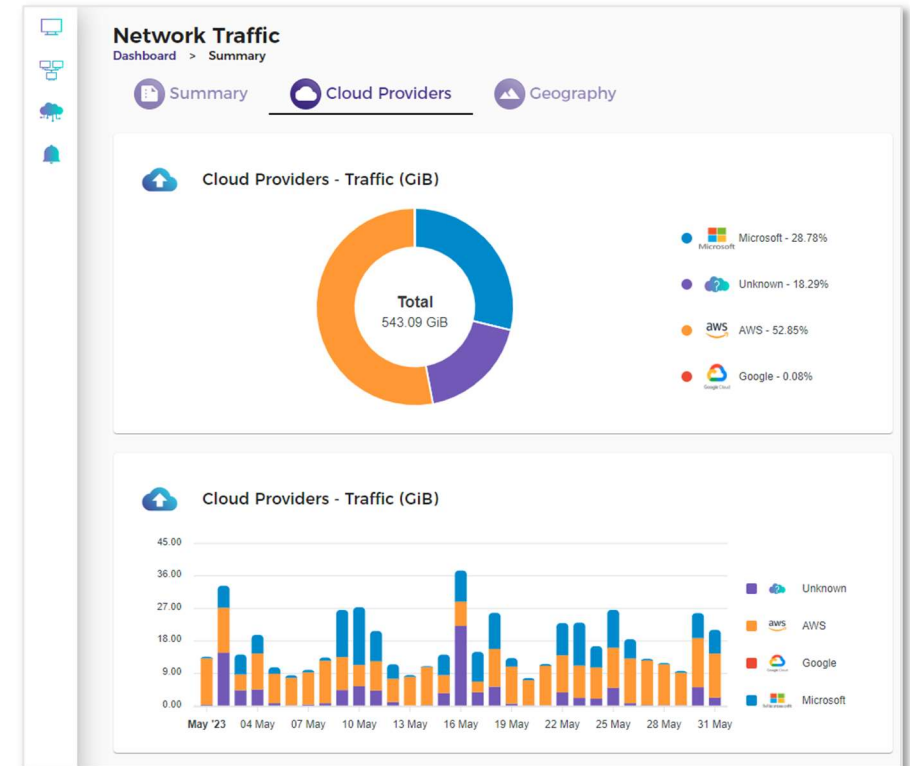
Network Traffic
Dashboard > Summary

Summary
Cloud Providers
Geography

Cloud Providers - Traffic (GiB)

Total
543.09 GiB

Microsoft Microsoft - 28.78%
Unknown - 18.29%
aws AWS - 52.85%
Google Cloud Google - 0.08%

Cloud Providers - Traffic (GiB)

45.00
36.00
27.00
18.00
9.00
0.00

May '23
04 May
07 May
10 May
13 May
16 May
19 May
22 May
25 May
28 May
31 May

Unknown
aws AWS
Google
Microsoft